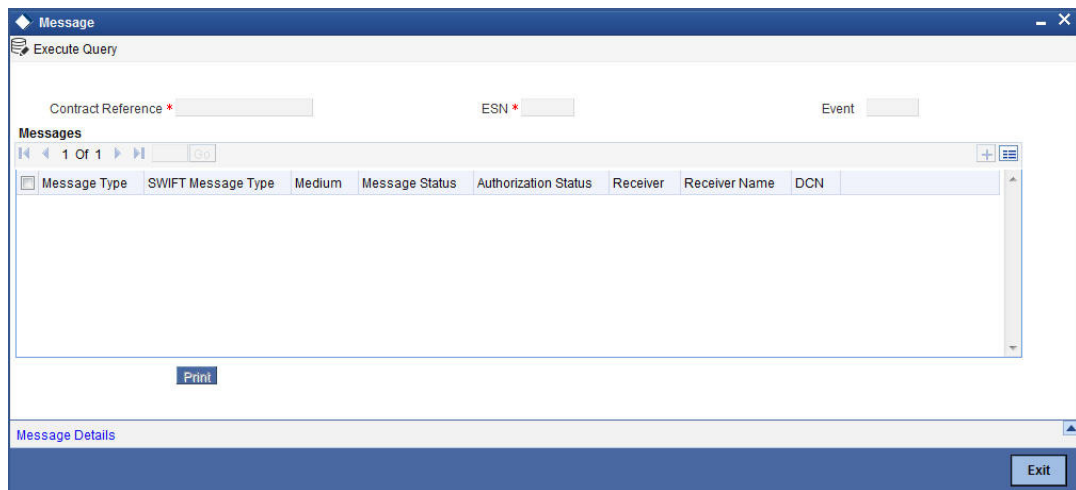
Message

Execute Query

Contract Reference *

ESN *

Event

Messages

1 Of 1

Go

| Message Type | SWIFT Message Type | Medium | Message Status | Authorization Status | Receiver | Receiver Name | DCN |
|---|---|---|---|---|---|---|---|

Print

Message Details

Exit